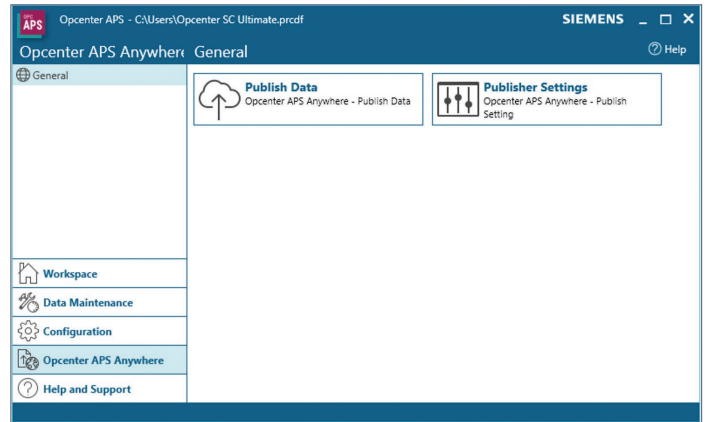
APS Opcenter APS - C:\Users\Opcenter SC Ultimate.prcdf

SIEMENS

Opcenter APS Anywhere General

Help

General

Publish Data
Opcenter APS Anywhere - Publish Data

Publisher Settings
Opcenter APS Anywhere - Publish Setting

Workspace

Data Maintenance

Configuration

Opcenter APS Anywhere

Help and Support